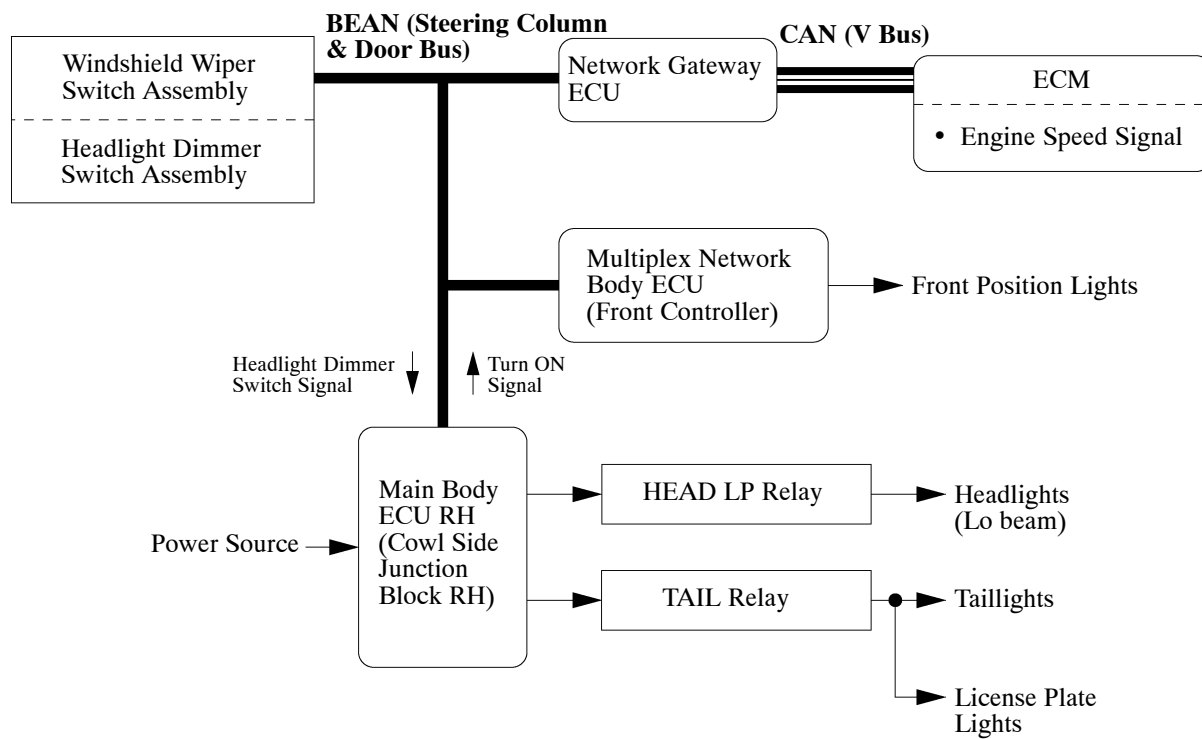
BEAN (Steering Column & Door Bus)

CAN (V Bus)

Windshield Wiper Switch Assembly

Headlight Dimmer Switch Assembly

Network Gateway ECU

ECM

• Engine Speed Signal

Multiplex Network Body ECU (Front Controller)

Front Position Lights

Headlight Dimmer Switch Signal

Turn ON Signal

Main Body ECU RH (Cowl Side Junction Block RH)

HEAD LP Relay

Headlights (Lo beam)

Power Source

TAIL Relay

Taillights

License Plate Lights